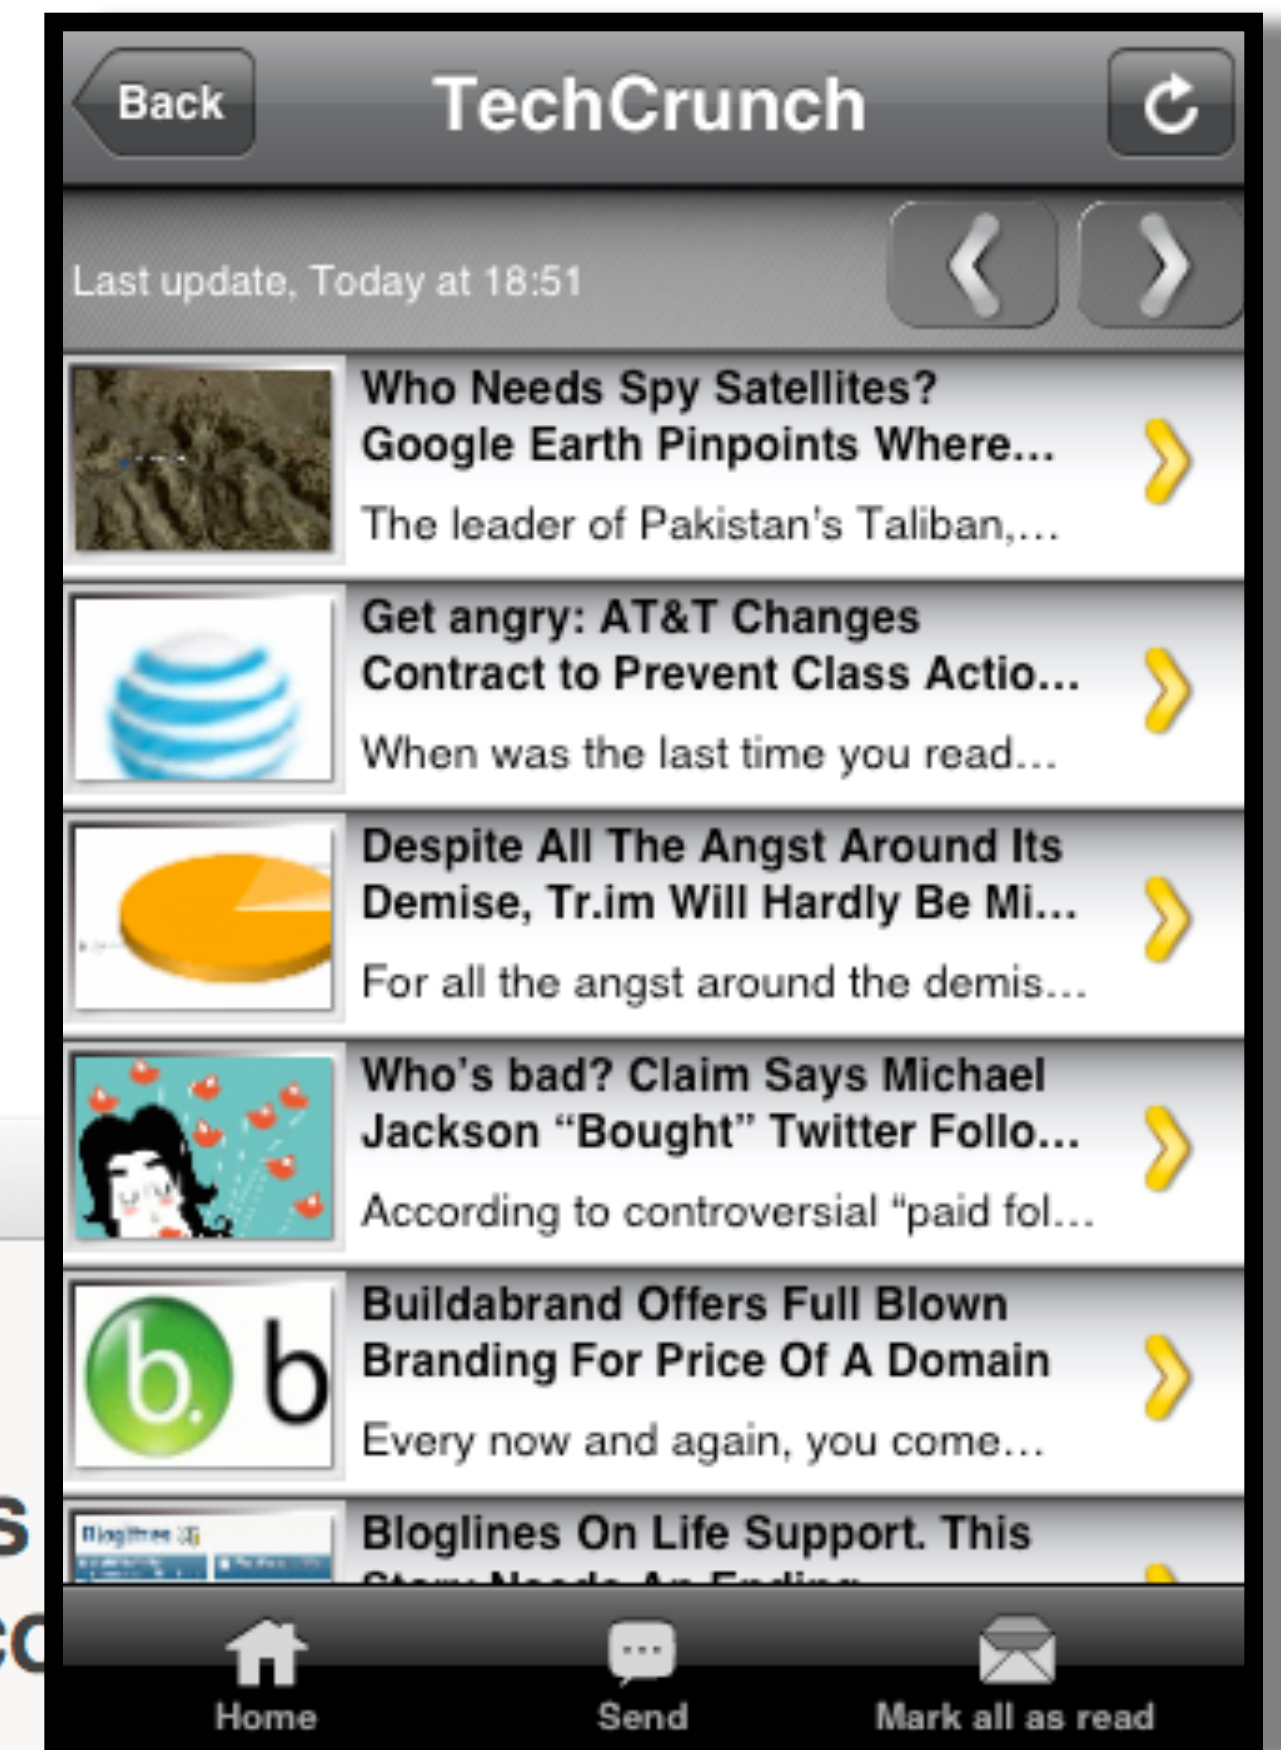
Back
TechCrunch

Last update, Today at 18:51

Who Needs Spy Satellites? Google Earth Pinpoints Where...
The leader of Pakistan's Taliban,...

Get angry: AT&T Changes Contract to Prevent Class Actio...
When was the last time you read...

Despite All The Angst Around Its Demise, Tr.im Will Hardly Be Mi...
For all the angst around the demis...

Who's bad? Claim Says Michael Jackson "Bought" Twitter Follo...
According to controversial "paid fol...

Buildabrand Offers Full Blown Branding For Price Of A Domain
Every now and again, you come...

Bloglines On Life Support. This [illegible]

Home
Send
Mark all as read